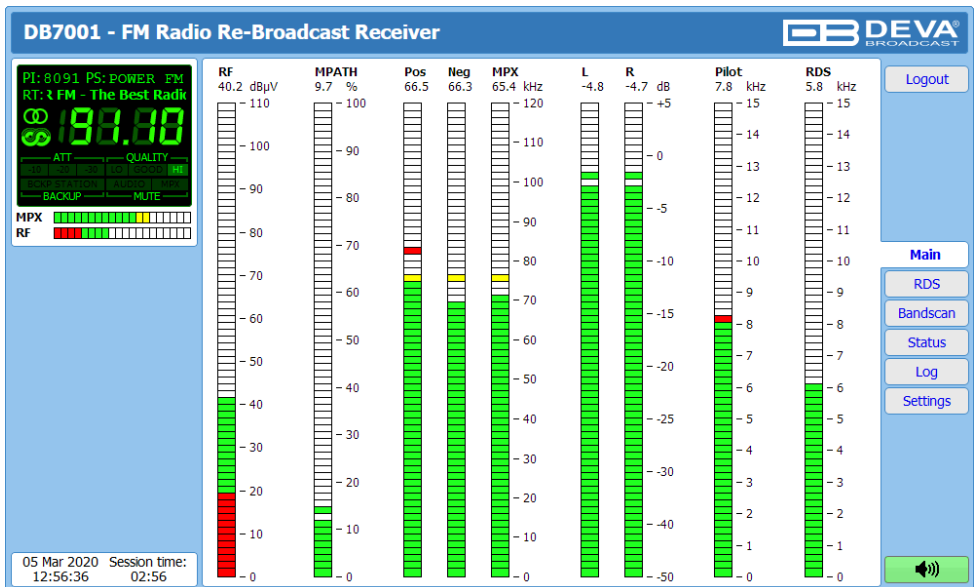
DB7001 - FM Radio Re-Broadcast Receiver

DEVA BROADCAST

PI: 8091 PS: POWER FM
RT: FM - The Best Radi
91.10
ATT
QUALITY
10 20 30
LO GOOD HI
BACKUP
MUTE
MPX
RF

05 Mar 2020 12:56:36
Session time: 02:56

| RF | MPATH | Pos | Neg | MPX | L | R | Pilot | RDS |
|---|---|---|---|---|---|---|---|---|
| 40.2 dBµV | 9.7 % | 66.5 | 66.3 | 65.4 kHz | -4.8 | -4.7 dB | 7.8 kHz | 5.8 kHz |

110, 100, 90, 80, 70, 60, 50, 40, 30, 20, 10, 0

100, 90, 80, 70, 60, 50, 40, 30, 20, 10, 0

120, 110, 100, 90, 80, 70, 60, 50, 40, 30, 20, 10, 0

+5, 0, -5, -10, -15, -20, -25, -30, -40, -50

15, 14, 13, 12, 11, 10, 9, 8, 7, 6, 5, 4, 3, 2, 1, 0

15, 14, 13, 12, 11, 10, 9, 8, 7, 6, 5, 4, 3, 2, 1, 0

Logout
Main
RDS
Bandscan
Status
Log
Settings